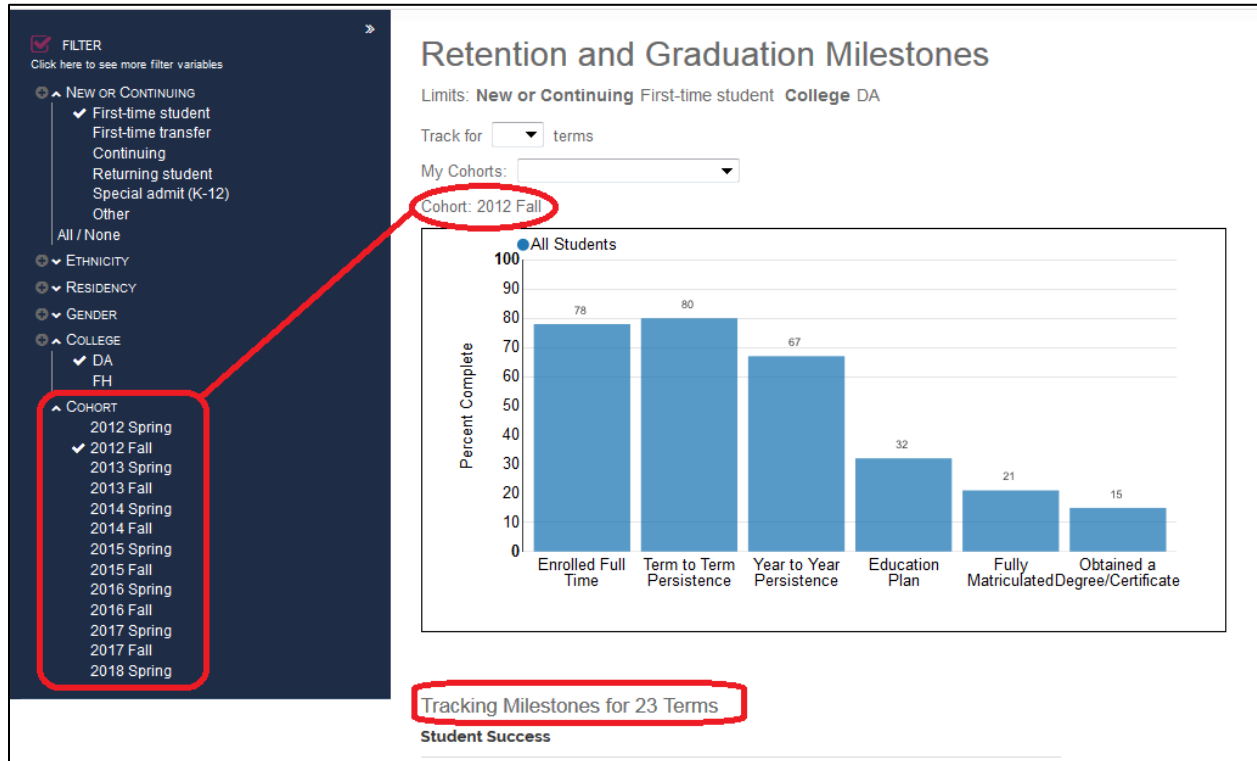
»

FILTER
Click here to see more filter variables

New or Continuing
✔ First-time student
First-time transfer
Continuing
Returning student
Special admit (K-12)
Other
All / None

Ethnicity

Residency

Gender

College
✔ DA
FH

Cohort
2012 Spring
✔ 2012 Fall
2013 Spring
2013 Fall
2014 Spring
2014 Fall
2015 Spring
2015 Fall
2016 Spring
2016 Fall
2017 Spring
2017 Fall
2018 Spring

Retention and Graduation Milestones

Limits: **New or Continuing** First-time student **College** DA

Track for [ ] terms

My Cohorts: [ ]

Cohort: 2012 Fall

All Students

Percent Complete

100, 90, 80, 70, 60, 50, 40, 30, 20, 10, 0

| Enrolled Full Time | Term to Term Persistence | Year to Year Persistence | Education Plan | Fully Matriculated | Obtained a Degree/Certificate |
|---|---|---|---|---|---|
| 78 | 80 | 67 | 32 | 21 | 15 |

Tracking Milestones for 23 Terms

**Student Success**